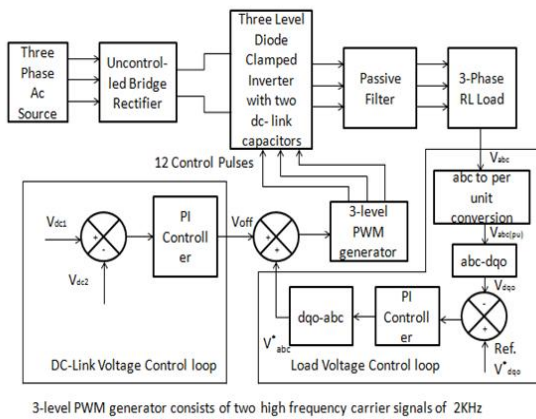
Three Phase Ac Source

Uncontrolled Bridge Rectifier

Three Level Diode Clamped Inverter with two dc- link capacitors

Passive Filter

3-Phase RL Load

12 Control Pulses

$V_{abc}$

abc to per unit conversion

$V_{abc(pu)}$

abc-dqo

$V_{dqo}$

$V_{dc1}$

+

-

$V_{dc2}$

PI Controller

$V_{off}$

+

+

3-level PWM generator

dqo-abc

PI Controller

-

+

$V^*_{abc}$

Ref. $V^*_{dqo}$

DC-Link Voltage Control loop

Load Voltage Control loop

3-level PWM generator consists of two high frequency carrier signals of 2KHz